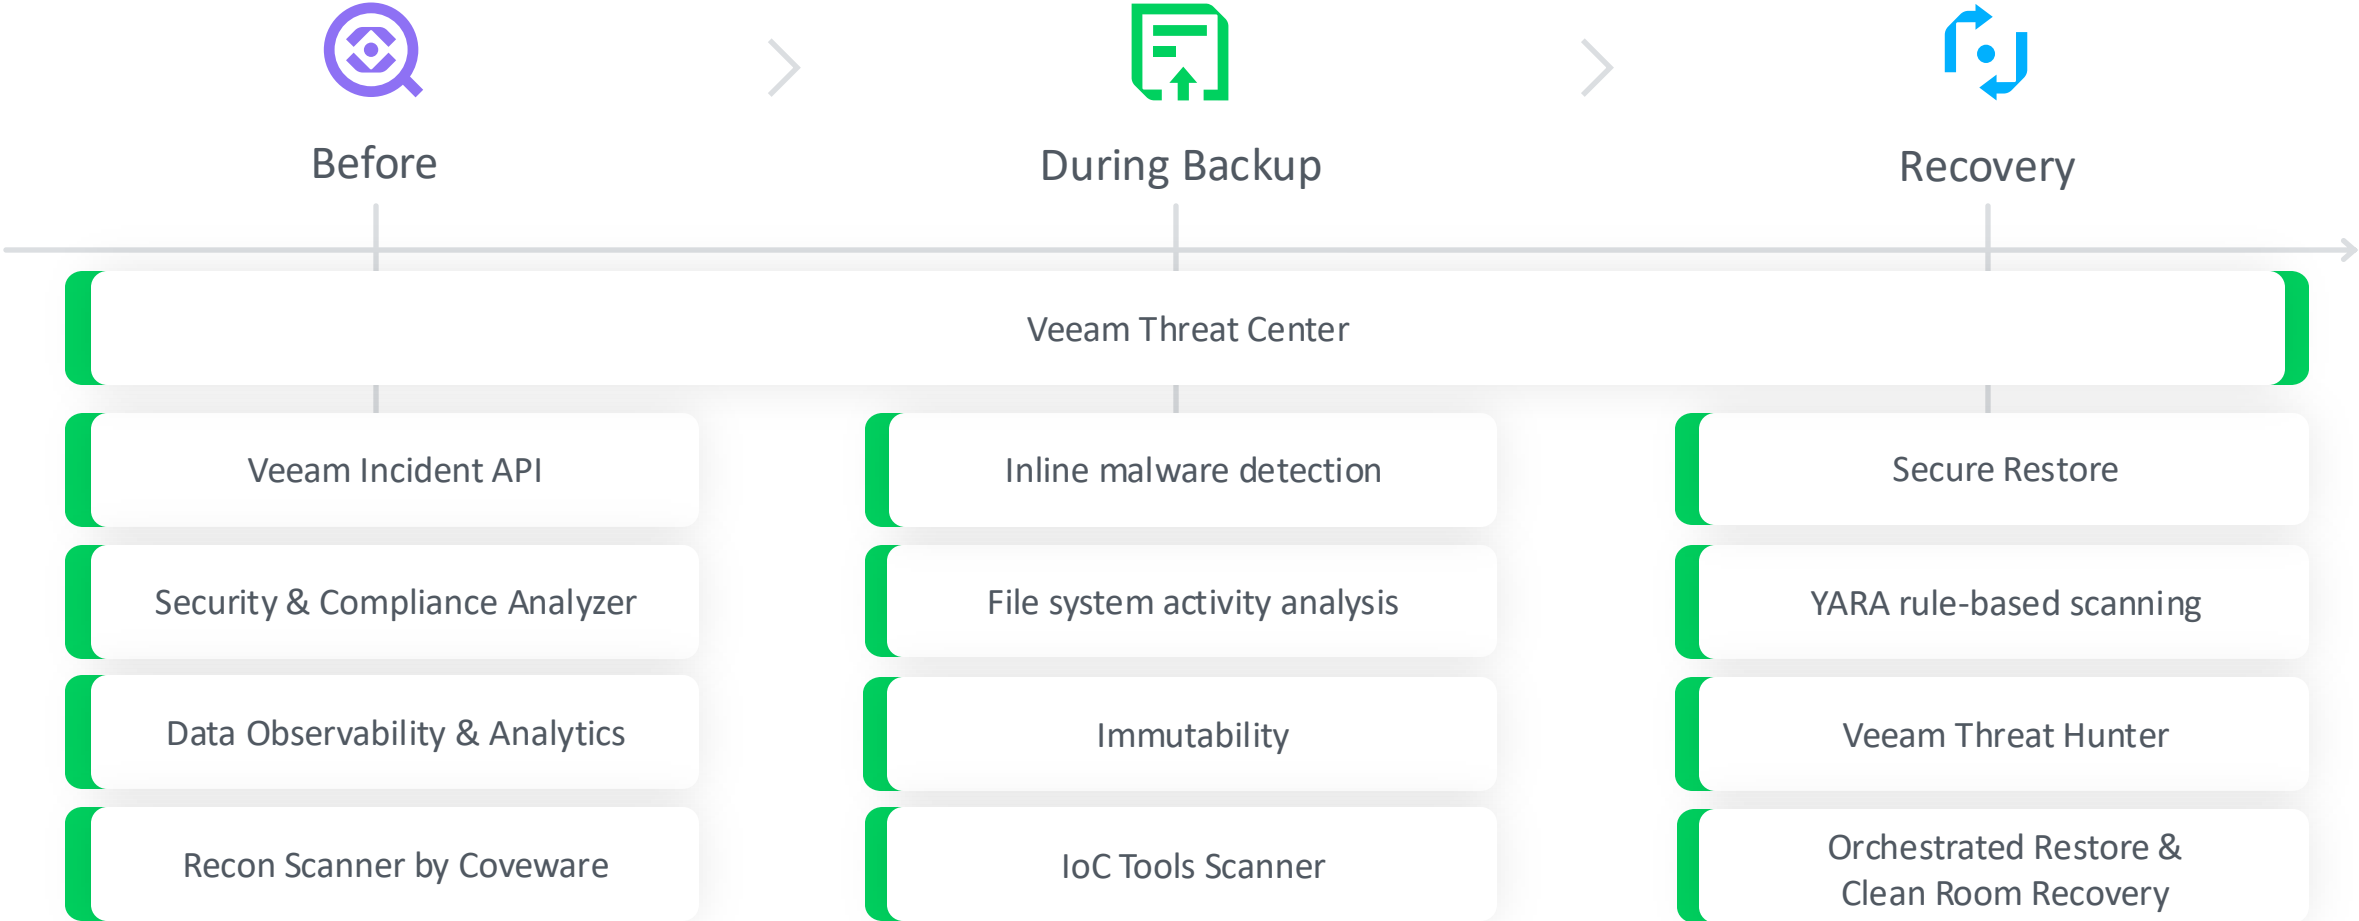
Before

During Backup

Recovery

Veeam Threat Center

Veeam Incident API

Security & Compliance Analyzer

Data Observability & Analytics

Recon Scanner by Coveware

Inline malware detection

File system activity analysis

Immutability

IoC Tools Scanner

Secure Restore

YARA rule-based scanning

Veeam Threat Hunter

Orchestrated Restore & Clean Room Recovery